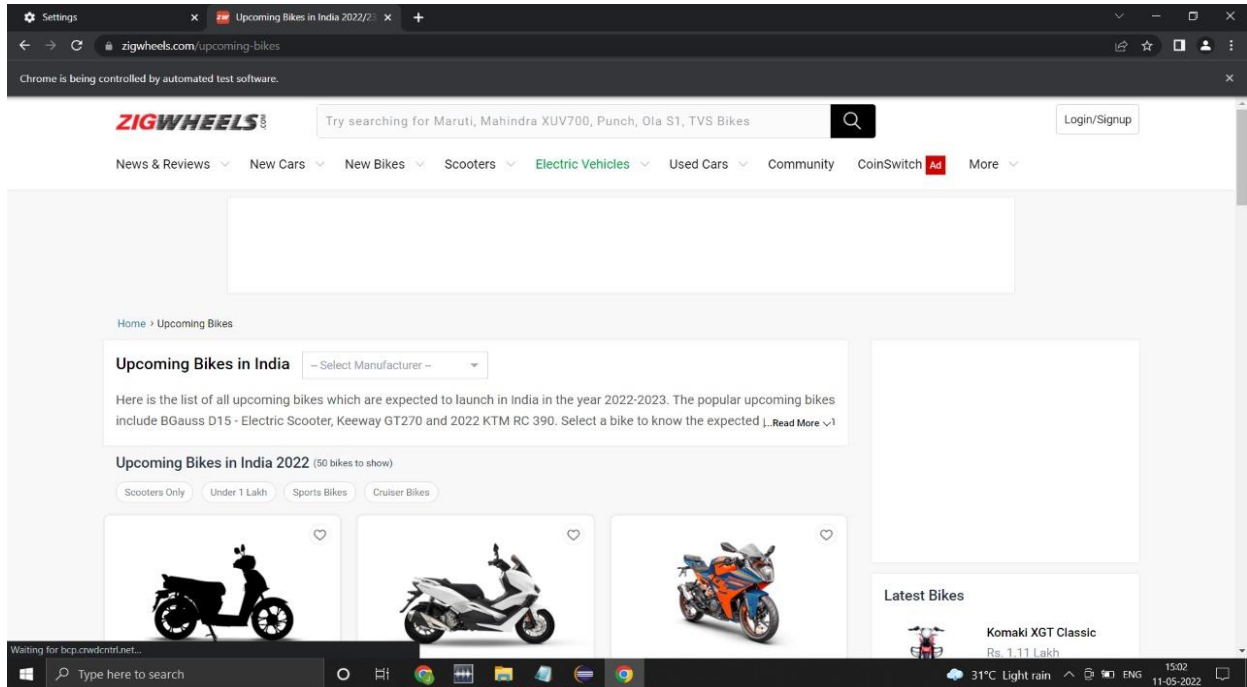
Settings
Upcoming Bikes in India 2022/23
zigwheels.com/upcoming-bikes
Chrome is being controlled by automated test software.

ZIGWHEELS.com
Try searching for Maruti, Mahindra XUV700, Punch, Ola S1, TVS Bikes
Login/Signup

News & Reviews   New Cars   New Bikes   Scooters   Electric Vehicles   Used Cars   Community   CoinSwitch Ad   More

Home › Upcoming Bikes

Upcoming Bikes in India   – Select Manufacturer –

Here is the list of all upcoming bikes which are expected to launch in India in the year 2022-2023. The popular upcoming bikes include BGauss D15 - Electric Scooter, Keeway GT270 and 2022 KTM RC 390. Select a bike to know the expected [...Read More]

Upcoming Bikes in India 2022 (50 bikes to show)

Scooters Only   Under 1 Lakh   Sports Bikes   Cruiser Bikes

Latest Bikes
Komaki XGT Classic
Rs. 1.11 Lakh

Waiting for bcp.crwdcntrl.net...
Type here to search
31°C Light rain   ENG   15:02   11-05-2022